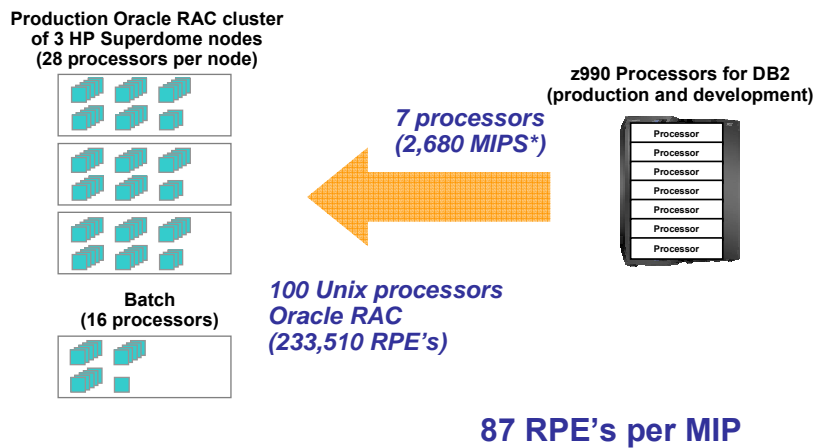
Production Oracle RAC cluster of 3 HP Superdome nodes (28 processors per node)

z990 Processors for DB2 (production and development)

7 processors (2,680 MIPS*)

Processor
Processor
Processor
Processor
Processor
Processor
Processor

Batch (16 processors)

100 Unix processors Oracle RAC (233,510 RPE's)

87 RPE's per MIP